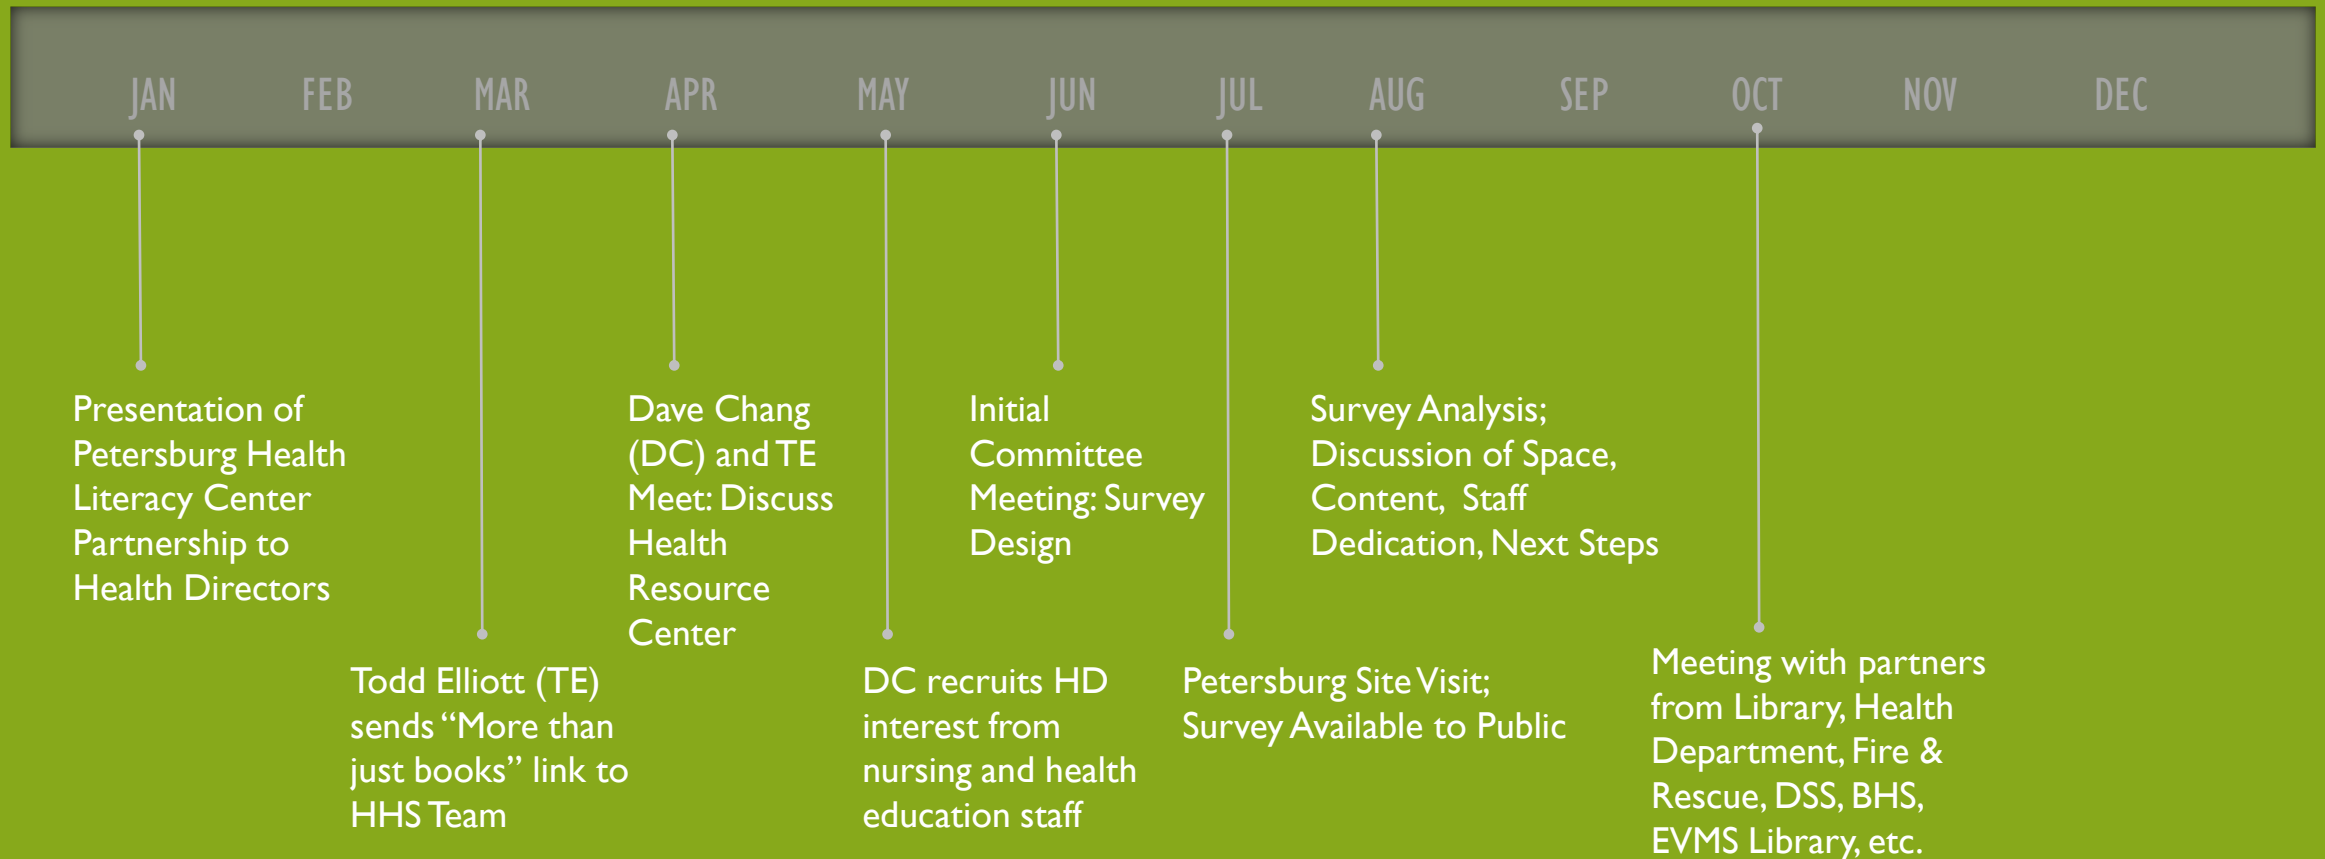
JAN FEB MAR APR MAY JUN JUL AUG SEP OCT NOV DEC

Presentation of Petersburg Health Literacy Center Partnership to Health Directors

Todd Elliott (TE) sends "More than just books" link to HHS Team

Dave Chang (DC) and TE Meet: Discuss Health Resource Center

DC recruits HD interest from nursing and health education staff

Initial Committee Meeting: Survey Design

Petersburg Site Visit; Survey Available to Public

Survey Analysis; Discussion of Space, Content, Staff Dedication, Next Steps

Meeting with partners from Library, Health Department, Fire & Rescue, DSS, BHS, EVMS Library, etc.